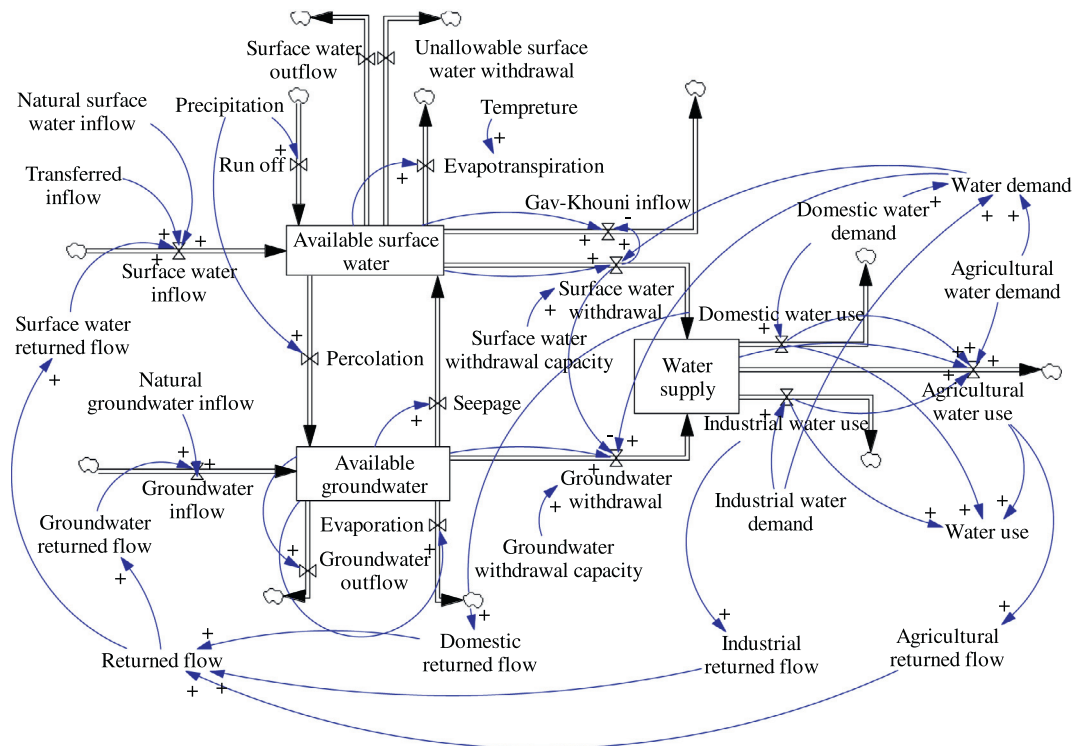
Surface water outflow

Unallowable surface water withdrawal

Natural surface water inflow

Precipitation

Tempreture

+

Run off

+

Evapotranspiration

+

Transferred inflow

Gav-Khouni inflow

-

Water demand

Domestic water demand

+

+

+

+

+

Available surface water

+

+

+

Surface water inflow

+

Surface water withdrawal

Agricultural water demand

Surface water returned flow

+

Surface water withdrawal capacity

Domestic water use

+

+

Percolation

Water supply

+

+

+

+

Agricultural water use

Natural groundwater inflow

Seepage

+

Industrial water use

+

+

-

+

+

+

Available groundwater

Groundwater withdrawal

+

Groundwater inflow

+

Industrial water demand

+

+

Groundwater returned flow

Evaporation

+

Water use

+

Groundwater outflow

Groundwater withdrawal capacity

+

+

+

Domestic returned flow

Industrial returned flow

+

Agricultural returned flow

Returned flow

+

+